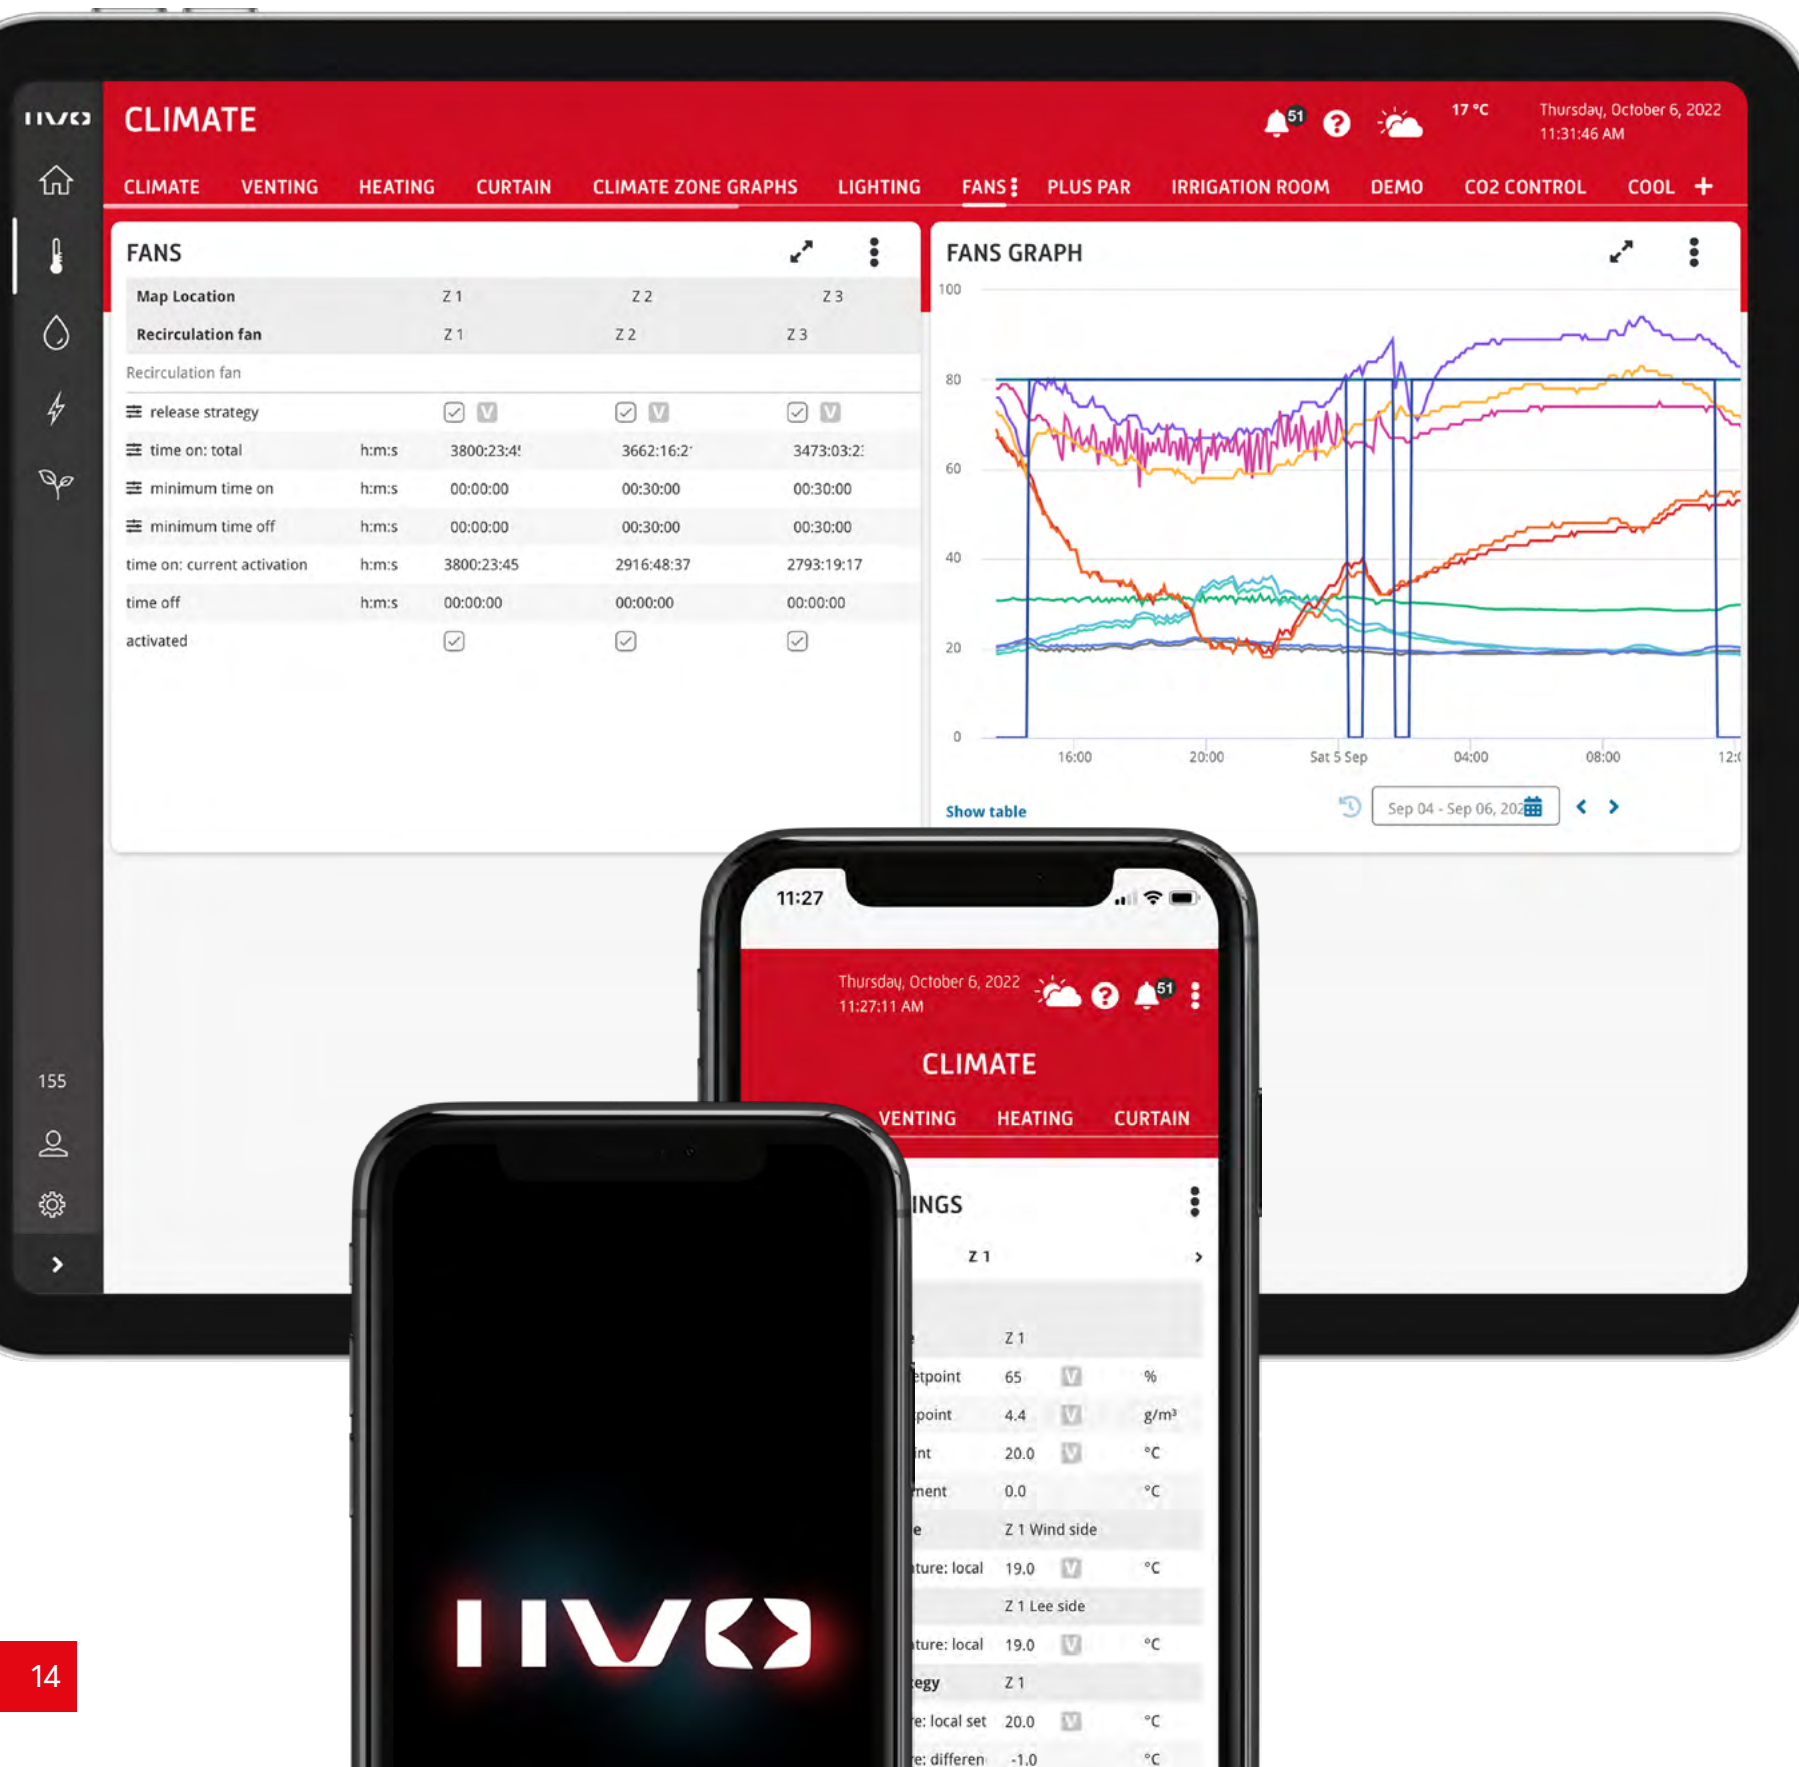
CLIMATE

51 ? 17 °C Thursday, October 6, 2022 11:31:46 AM

CLIMATE VENTING HEATING CURTAIN CLIMATE ZONE GRAPHS LIGHTING FANS PLUS PAR IRRIGATION ROOM DEMO CO2 CONTROL COOL +

FANS

| Map Location | | Z 1 | Z 2 | Z 3 |
|---|---|---|---|---|
| Recirculation fan | | Z 1 | Z 2 | Z 3 |
| Recirculation fan | | | | |
| release strategy | | V | V | V |
| time on: total | h:m:s | 3800:23:4 | 3662:16:2 | 3473:03:2 |
| minimum time on | h:m:s | 00:00:00 | 00:30:00 | 00:30:00 |
| minimum time off | h:m:s | 00:00:00 | 00:30:00 | 00:30:00 |
| time on: current activation | h:m:s | 3800:23:45 | 2916:48:37 | 2793:19:17 |
| time off | h:m:s | 00:00:00 | 00:00:00 | 00:00:00 |
| activated | | | | |

FANS GRAPH

100 80 60 40 20 0

16:00 20:00 Sat 5 Sep 04:00 08:00 12:

Show table

Sep 04 - Sep 06, 202

155

11:27

Thursday, October 6, 2022 11:27:11 AM

51

CLIMATE

VENTING HEATING CURTAIN

INGS

Z 1

| | Z 1 | | |
|---|---|---|---|
| tpoint | 65 | V | % |
| point | 4.4 | V | g/m³ |
| nt | 20.0 | V | °C |
| ment | 0.0 | | °C |
| e | Z 1 Wind side | | |
| ture: local | 19.0 | V | °C |
| | Z 1 Lee side | | |
| ture: local | 19.0 | V | °C |
| egy | Z 1 | | |
| e: local set | 20.0 | V | °C |
| e: differen | -1.0 | | °C |

IIVO

14